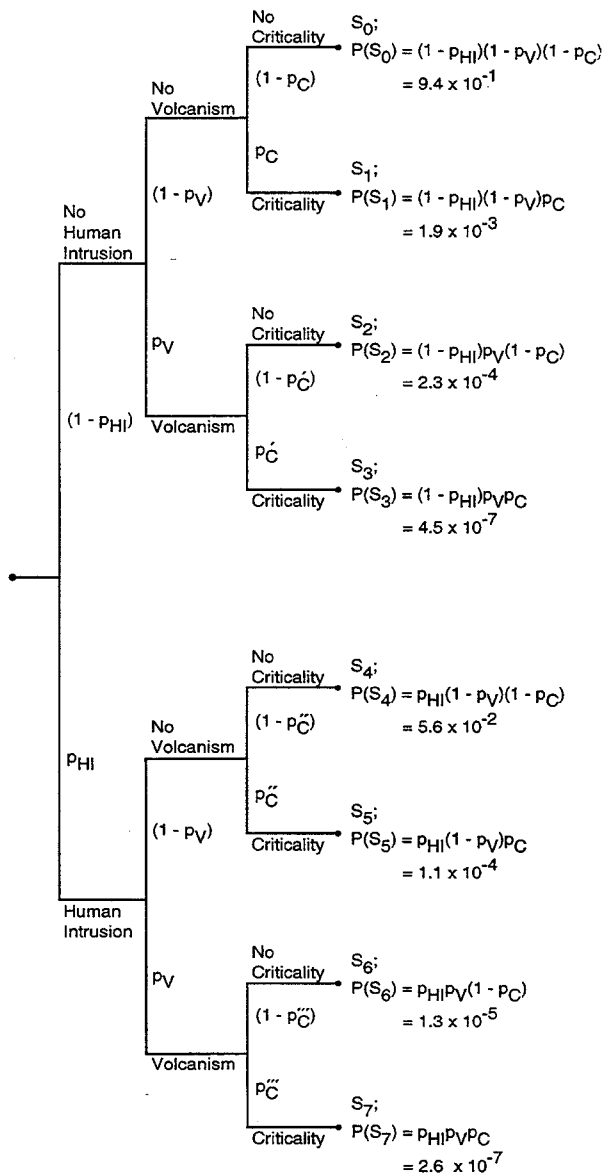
No Criticality

$(1 - p_C)$

$S_0$;
$P(S_0) = (1 - p_{HI})(1 - p_V)(1 - p_C)$
$= 9.4 \times 10^{-1}$

No Volcanism

$p_C$

$(1 - p_V)$

Criticality

$S_1$;
$P(S_1) = (1 - p_{HI})(1 - p_V)p_C$
$= 1.9 \times 10^{-3}$

No Human Intrusion

No Criticality

$p_V$

$S_2$;
$P(S_2) = (1 - p_{HI})p_V(1 - p_C)$
$= 2.3 \times 10^{-4}$

$(1 - p_C')$

$(1 - p_{HI})$

Volcanism

$p_C'$

$S_3$;

Criticality

$P(S_3) = (1 - p_{HI})p_V p_C$
$= 4.5 \times 10^{-7}$

No Criticality

$S_4$;
$P(S_4) = p_{HI}(1 - p_V)(1 - p_C)$
$= 5.6 \times 10^{-2}$

$(1 - p_C'')$

No Volcanism

$p_{HI}$

$p_C''$

$(1 - p_V)$

$S_5$;

Criticality

$P(S_5) = p_{HI}(1 - p_V)p_C$
$= 1.1 \times 10^{-4}$

Human Intrusion

No Criticality

$S_6$;

$p_V$

$P(S_6) = p_{HI}p_V(1 - p_C)$
$= 1.3 \times 10^{-5}$

$(1 - p_C''')$

Volcanism

$p_C'''$

$S_7$;

Criticality

$P(S_7) = p_{HI}p_V p_C$
$= 2.6 \times 10^{-7}$